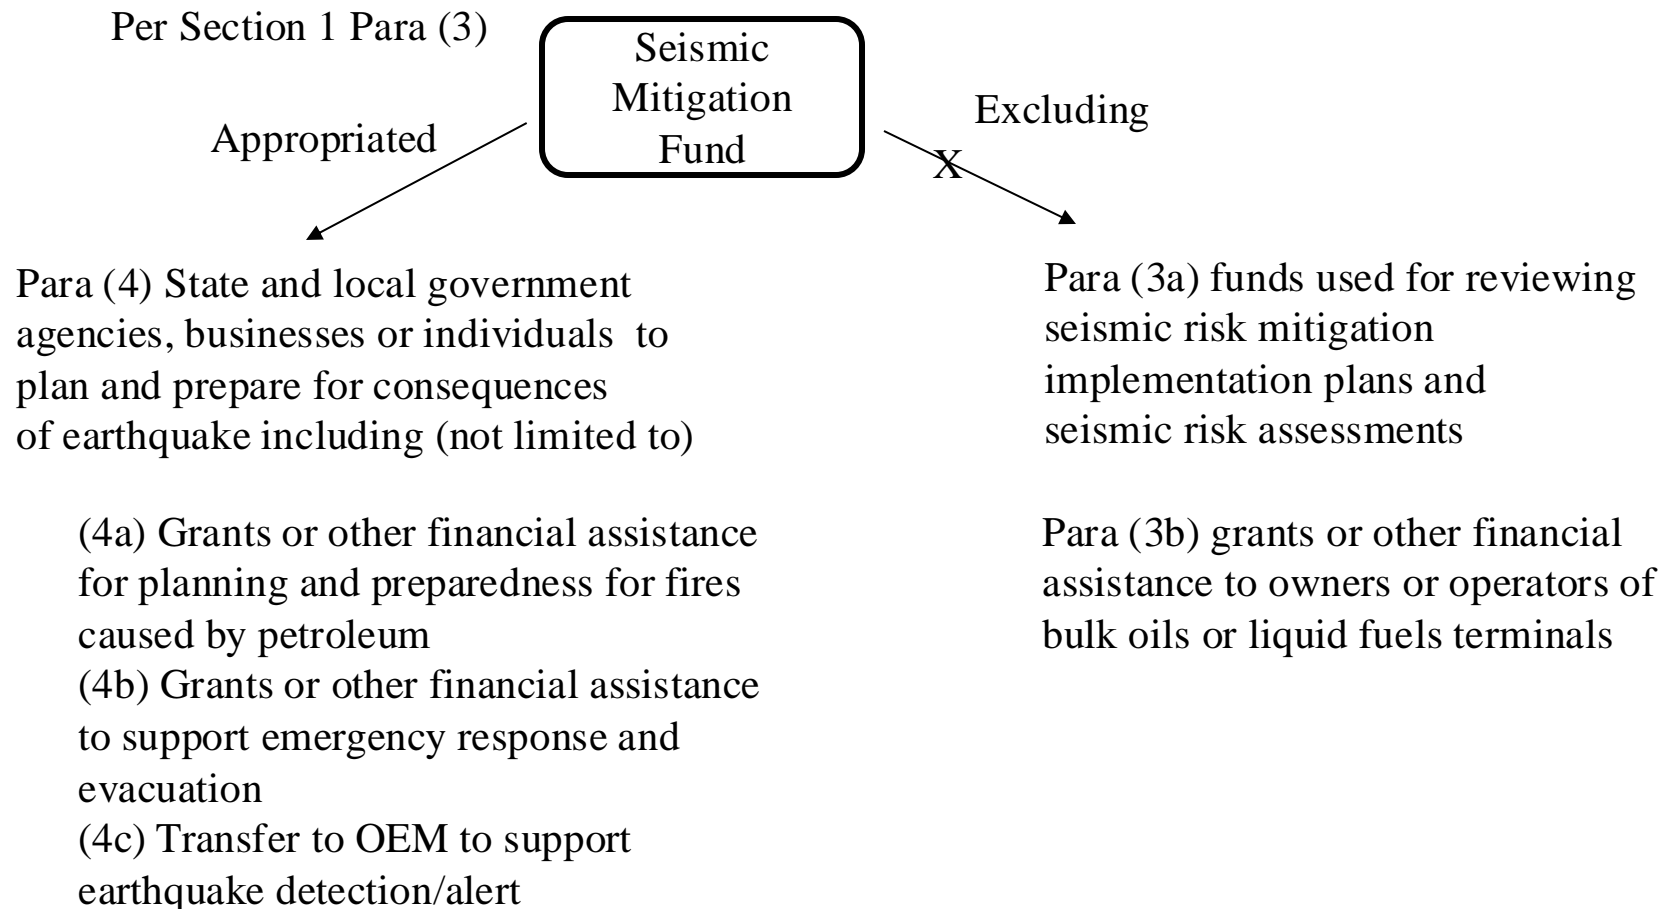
Per Section 1 Para (3)

Seismic Mitigation Fund

Appropriated

Excluding

X

Para (4) State and local government agencies, businesses or individuals to plan and prepare for consequences of earthquake including (not limited to)

(4a) Grants or other financial assistance for planning and preparedness for fires caused by petroleum
(4b) Grants or other financial assistance to support emergency response and evacuation
(4c) Transfer to OEM to support earthquake detection/alert

Para (3a) funds used for reviewing seismic risk mitigation implementation plans and seismic risk assessments

Para (3b) grants or other financial assistance to owners or operators of bulk oils or liquid fuels terminals